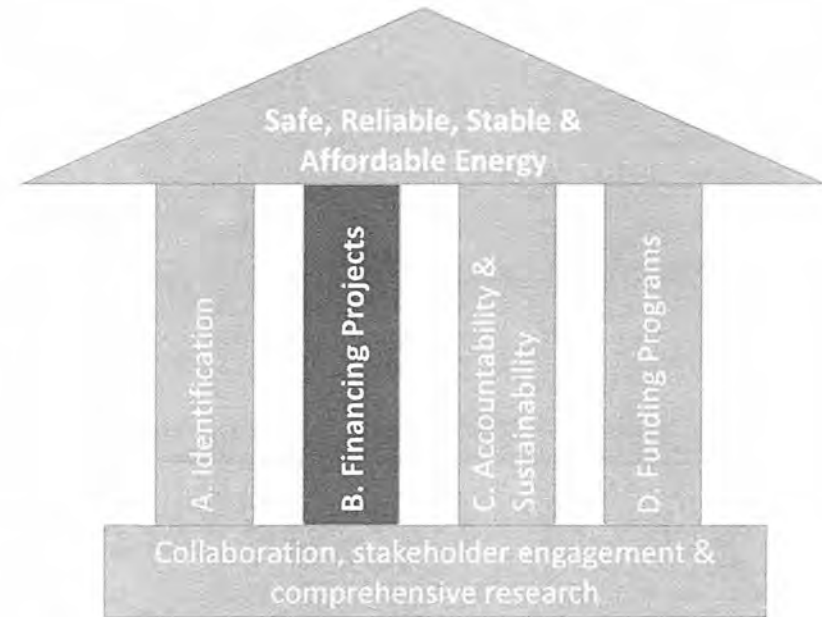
Safe, Reliable, Stable & Affordable Energy

A. Identification

B. Financing Projects

C. Accountability & Sustainability

D. Funding Programs

Collaboration, stakeholder engagement & comprehensive research